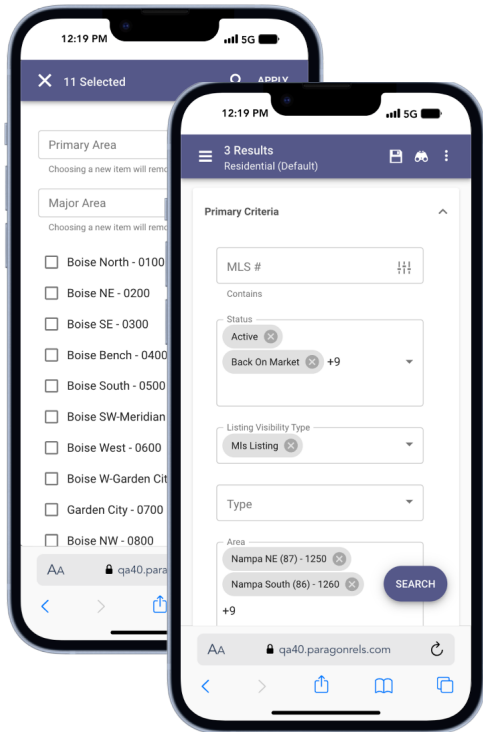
12:19 PM 5G

11 Selected APPLY

Primary Area
Choosing a new item will remo

Major Area
Choosing a new item will remo

Boise North - 0100
Boise NE - 0200
Boise SE - 0300
Boise Bench - 0400
Boise South - 0500
Boise SW-Meridian
Boise West - 0600
Boise W-Garden Cit
Garden City - 0700
Boise NW - 0800

AA qa40.parago

12:19 PM 5G

3 Results
Residential (Default)

Primary Criteria

MLS #
Contains

Status
Active
Back On Market +9

Listing Visibility Type
Mls Listing

Type

Area
Nampa NE (87) - 1250
Nampa South (86) - 1260
+9

SEARCH

AA qa40.paragonrels.com